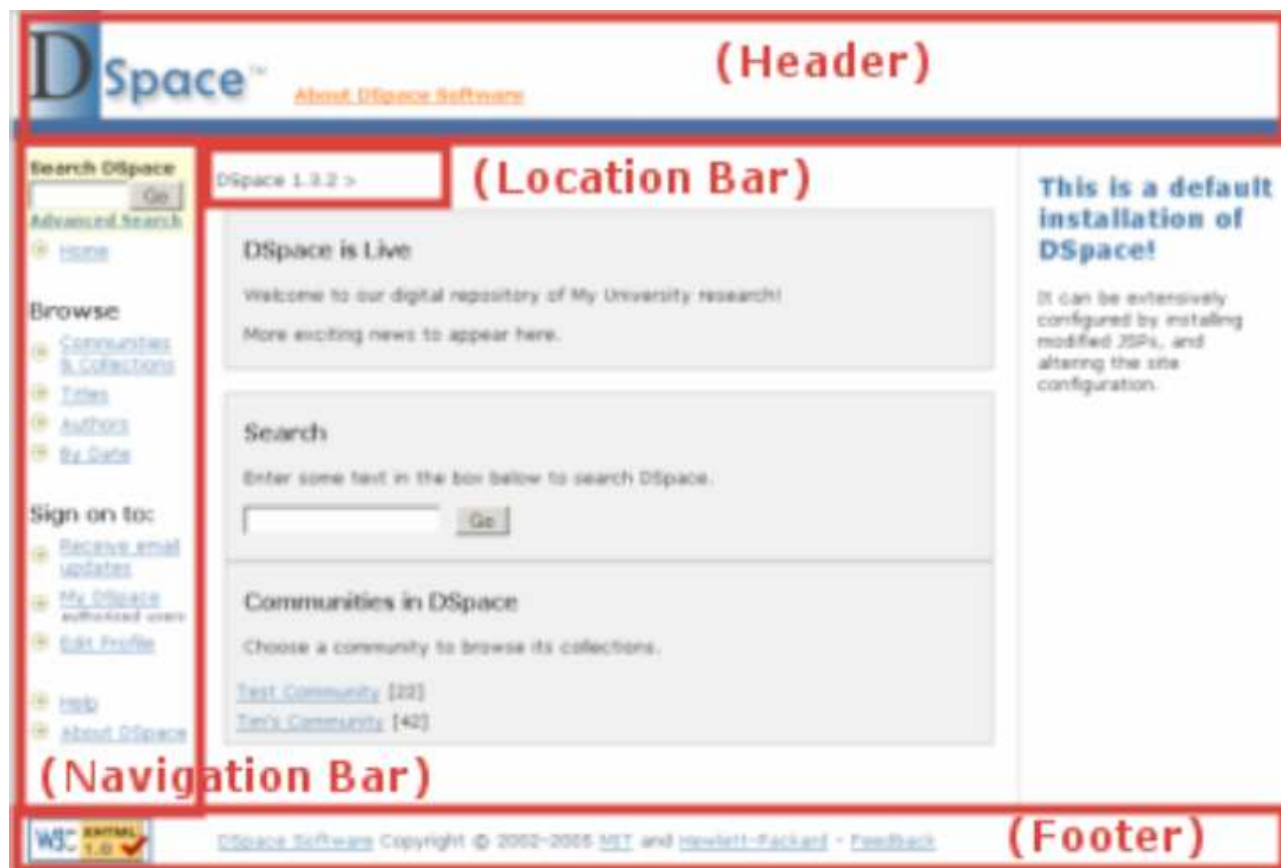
DSpace™ About DSpace Software

(Header)

Search DSpace
Go
Advanced Search
Home

Browse
Communities & Collections
Titles
Authors
By Date

Sign on to:
Receive email updates
My DSpace authorized users
Edit Profile

Help
About DSpace

DSpace 1.3.2 >

(Location Bar)

DSpace is Live

Welcome to our digital repository of My University research!

More exciting news to appear here.

Search

Enter some text in the box below to search DSpace.

Go

Communities in DSpace

Choose a community to browse its collections.

Test Community [22]
Tim's Community [42]

This is a default installation of DSpace!

It can be extensively configured by installing modified JSPs, and altering the site configuration.

(Navigation Bar)

W3C XHTML 1.0

DSpace Software Copyright © 2002-2005 MIT and Hewlett-Packard - Feedback

(Footer)